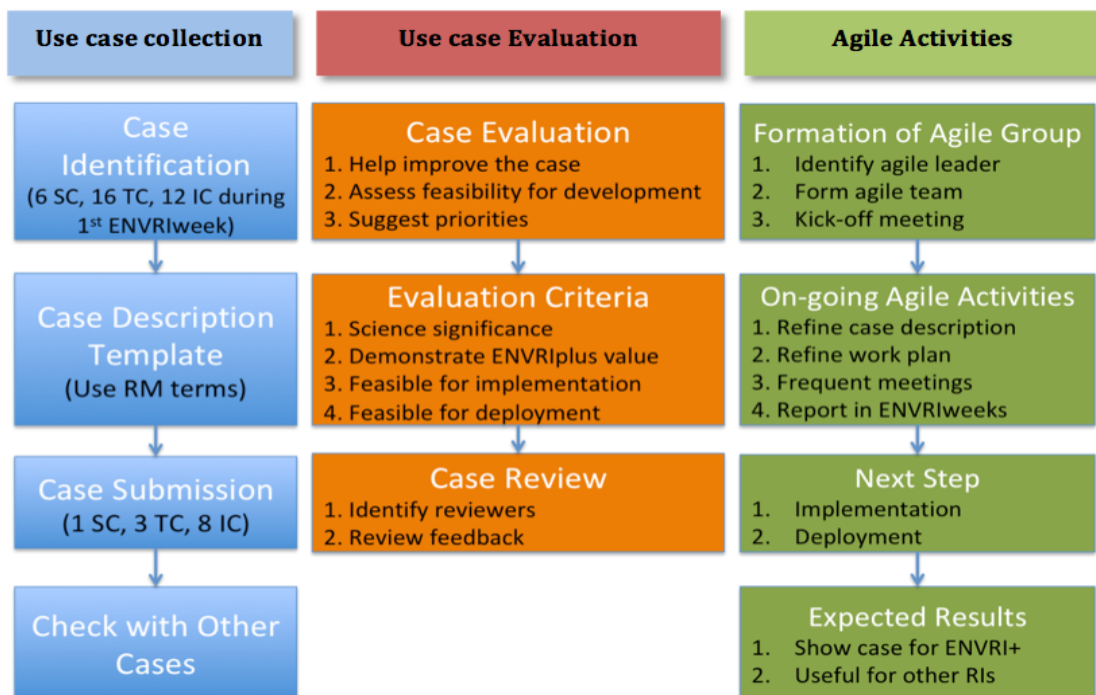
Use case collection

Case Identification
(6 SC, 16 TC, 12 IC during 1$^{st}$ ENVRIweek)

Case Description Template
(Use RM terms)

Case Submission
(1 SC, 3 TC, 8 IC)

Check with Other Cases

Use case Evaluation

Case Evaluation
1. Help improve the case
2. Assess feasibility for development
3. Suggest priorities

Evaluation Criteria
1. Science significance
2. Demonstrate ENVRIplus value
3. Feasible for implementation
4. Feasible for deployment

Case Review
1. Identify reviewers
2. Review feedback

Agile Activities

Formation of Agile Group
1. Identify agile leader
2. Form agile team
3. Kick-off meeting

On-going Agile Activities
1. Refine case description
2. Refine work plan
3. Frequent meetings
4. Report in ENVRIweeks

Next Step
1. Implementation
2. Deployment

Expected Results
1. Show case for ENVRI+
2. Useful for other RIs